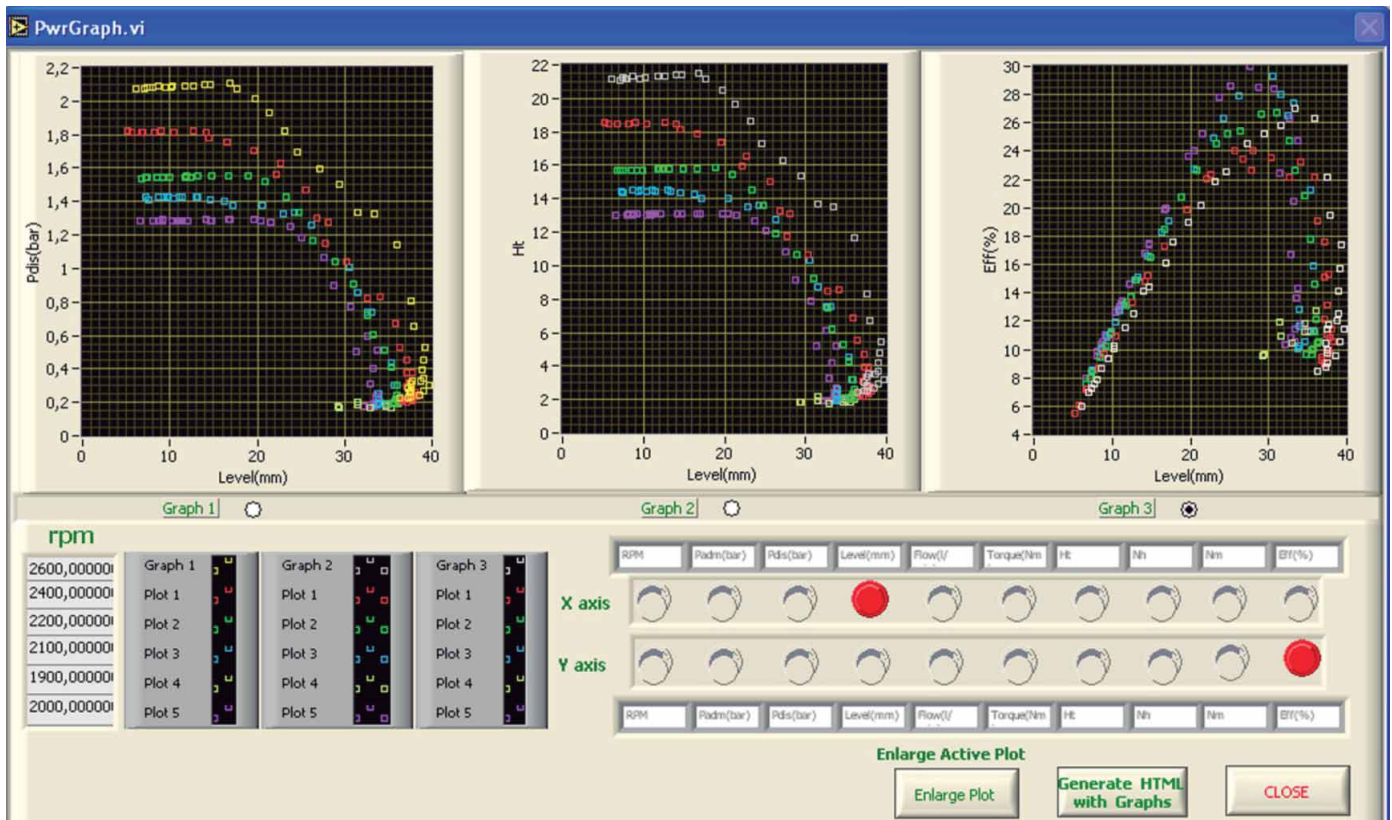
PwrGraph.vi

Pdis(bar)
2,2
2
1,8
1,6
1,4
1,2
1
0,8
0,6
0,4
0,2
0
0 10 20 30 40
Level(mm)

Ht
22
20
18
16
14
12
10
8
6
4
2
0
0 10 20 30 40
Level(mm)

Eff(%)
30
28
26
24
22
20
18
16
14
12
10
8
6
4
0 10 20 30 40
Level(mm)

Graph 1
Graph 2
Graph 3

rpm
2600,00000
2400,00000
2200,00000
2100,00000
1900,00000
2000,00000

Graph 1
Plot 1
Plot 2
Plot 3
Plot 4
Plot 5

Graph 2
Plot 1
Plot 2
Plot 3
Plot 4
Plot 5

Graph 3
Plot 1
Plot 2
Plot 3
Plot 4
Plot 5

RPM | Padm(bar) | Pdis(bar) | Level(mm) | Flow(l/ | Torque(Nm | Ht | Nh | Nm | Eff(%)

X axis

Y axis

RPM | Padm(bar) | Pdis(bar) | Level(mm) | Flow(l/ | Torque(Nm | Ht | Nh | Nm | Eff(%)

Enlarge Active Plot
Enlarge Plot
Generate HTML with Graphs
CLOSE